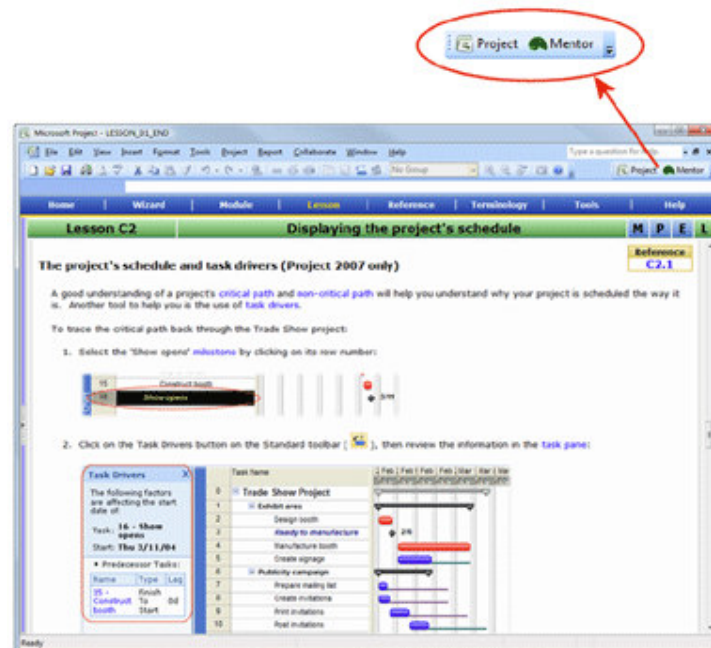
Project Mentor

Microsoft Project - LESSON_01_END

File Edit View Insert Format Tools Project Report Collaborate Window Help

Type a question for help

No Group

Project Mentor

Home | Wizard | Module | Lesson | Reference | Terminology | Tools | Help

Lesson C2 | Displaying the project's schedule | M P E L

Reference C2.1

The project's schedule and task drivers (Project 2007 only)

A good understanding of a project's critical path and non-critical path will help you understand why your project is scheduled the way it is. Another tool to help you is the use of task drivers.

To trace the critical path back through the Trade Show project:

1. Select the 'Show opens' milestone by clicking on its row number:

| 15 | Construct booth |
|---|---|
| 16 | Show opens |

3/11

2. Click on the Task Drivers button on the Standard toolbar [ ], then review the information in the task pane:

Task Drivers

The following factors are affecting the start date of:

Task: 16 - Show opens

Start: Thu 3/11/04

Predecessor Tasks:

| Name | Type | Lag |
|---|---|---|
| 15 - Construct booth | Finish To Start | 0d |

| | Task Name |
|---|---|
| 0 | Trade Show Project |
| 1 | Exhibit area |
| 2 | Design booth |
| 3 | Ready to manufacture |
| 4 | Manufacture booth |
| 5 | Create signage |
| 6 | Publicity campaign |
| 7 | Prepare mailing list |
| 8 | Create invitations |
| 9 | Print invitations |
| 10 | Post invitations |

Feb | Feb | Feb | Feb | Mar | Mar | Mar

2/6

Ready